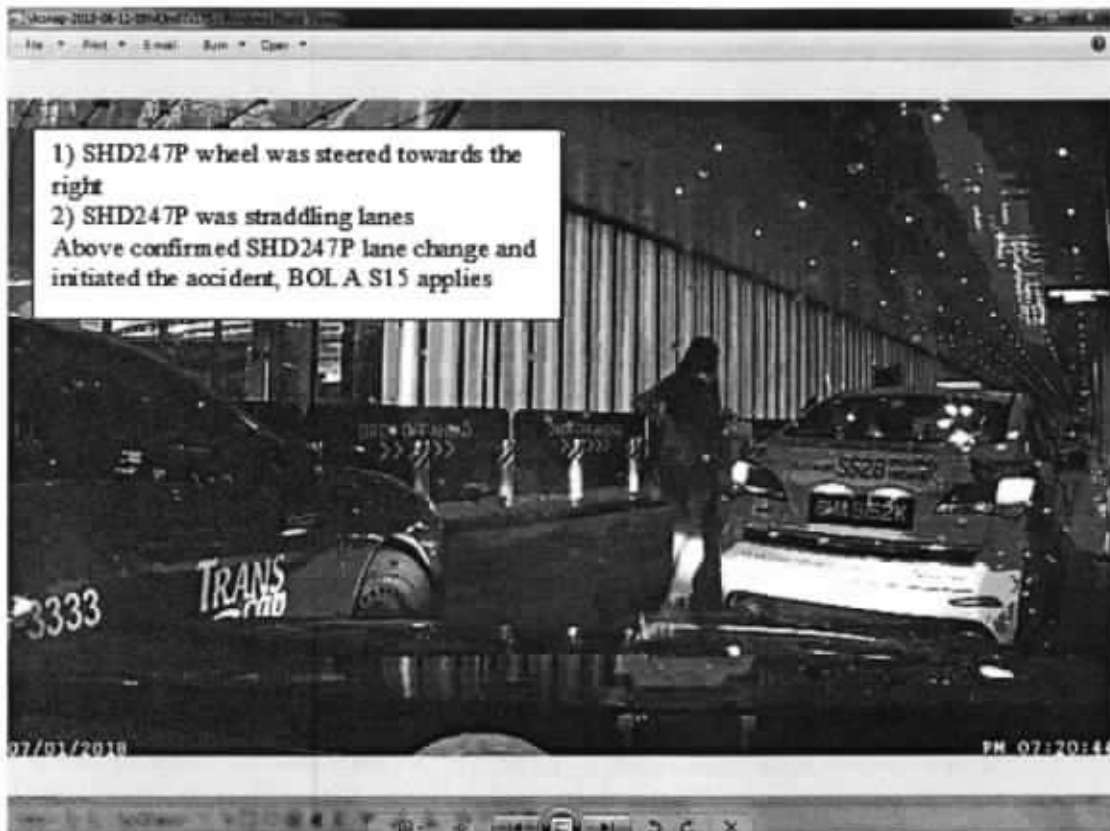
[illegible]

File ▾ Print ▾ E-mail Burn ▾ Open ▾

1) SHD247P wheel was steered towards the right
2) SHD247P was straddling lanes
Above confirmed SHD247P lane change and initiated the accident, BOLA S15 applies

TRANS cab

3333

S526

SMA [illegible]K

07/01/2018

PM 07:20:4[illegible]